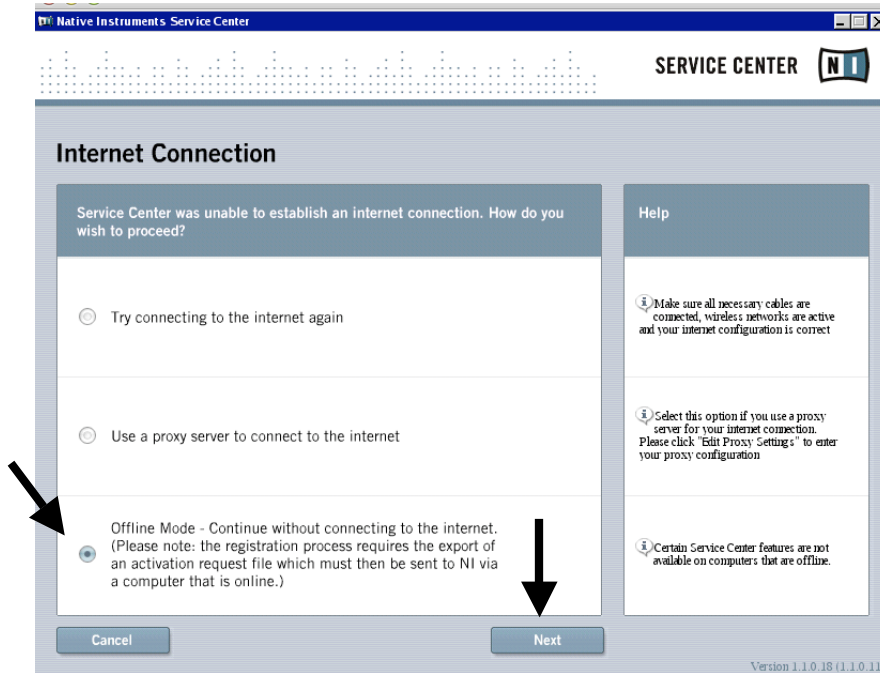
Native Instruments Service Center

SERVICE CENTER NI

Internet Connection

Service Center was unable to establish an internet connection. How do you wish to proceed?

Try connecting to the internet again

Use a proxy server to connect to the internet

Offline Mode - Continue without connecting to the internet. (Please note: the registration process requires the export of an activation request file which must then be sent to NI via a computer that is online.)

Help

Make sure all necessary cables are connected, wireless networks are active and your internet configuration is correct

Select this option if you use a proxy server for your internet connection. Please click "Edit Proxy Settings" to enter your proxy configuration

Certain Service Center features are not available on computers that are offline.

Cancel

Next

Version 1.1.0.18 (1.1.0.1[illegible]